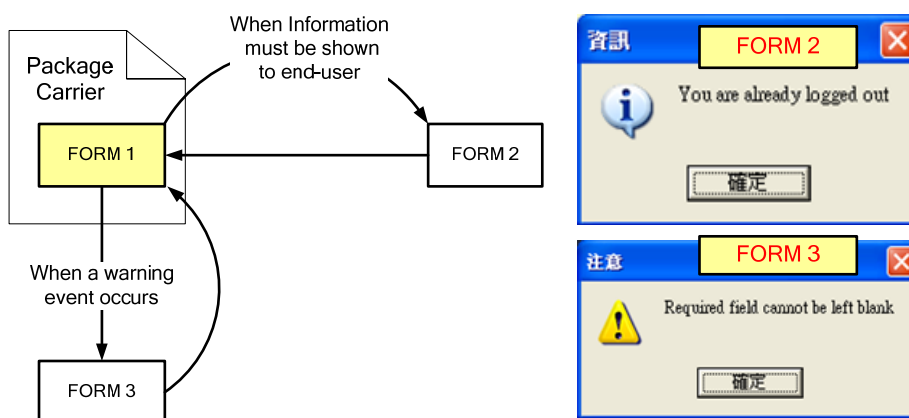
Package Carrier

When Information must be shown to end-user

FORM 1

FORM 2

When a warning event occurs

FORM 3

資訊

FORM 2

You are already logged out

確定

注意

FORM 3

Required field cannot be left blank

確定